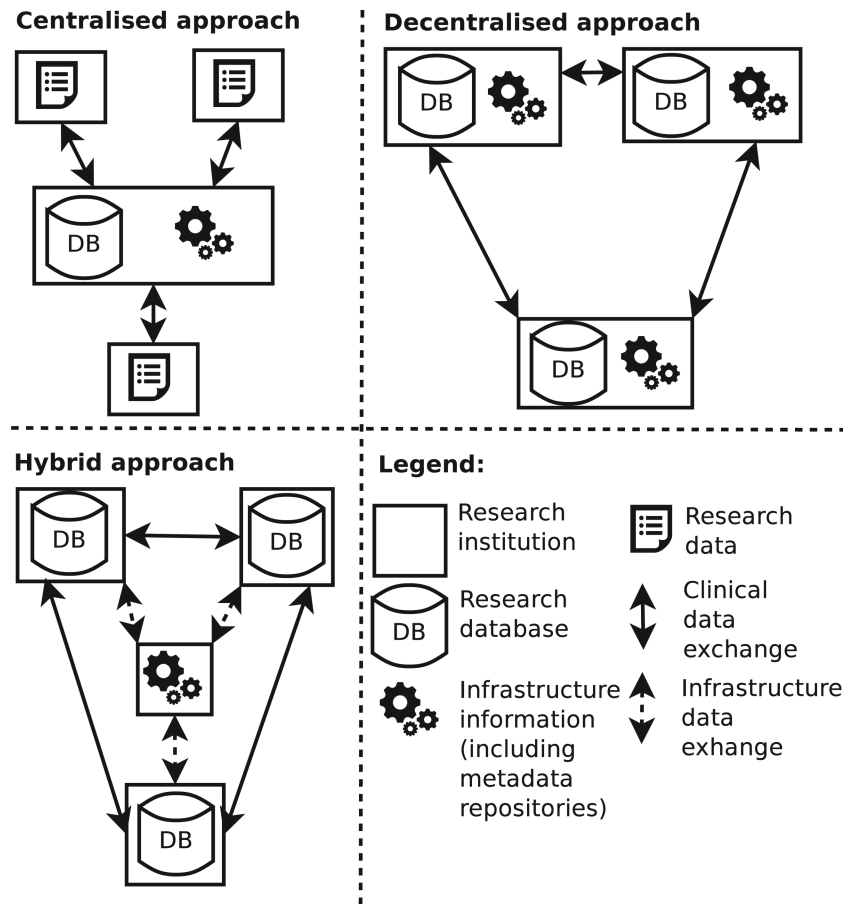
Centralised approach

DB

Decentralised approach

DB

DB

DB

Hybrid approach

DB

DB

DB

Legend:

Research institution

Research data

DB

Research database

Clinical data exchange

Infrastructure information (including metadata repositories)

Infrastructure data exhange